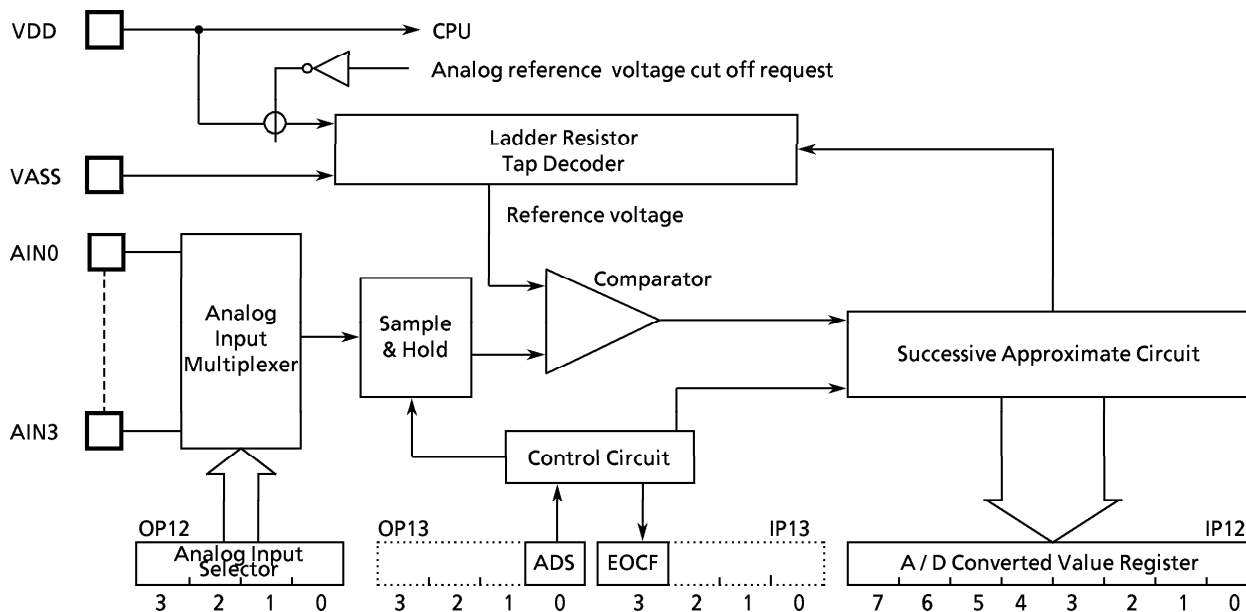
VDD
CPU
Analog reference voltage cut off request
VASS
Ladder Resistor
Tap Decoder
Reference voltage
AIN0
AIN3
Analog Input Multiplexer
Sample & Hold
Comparator
Successive Approximate Circuit
Control Circuit
OP12
Analog Input Selector
3 2 1 0
OP13
ADS
3 2 1 0
EOCF
IP13
3 2 1 0
IP12
A / D Converted Value Register
7 6 5 4 3 2 1 0